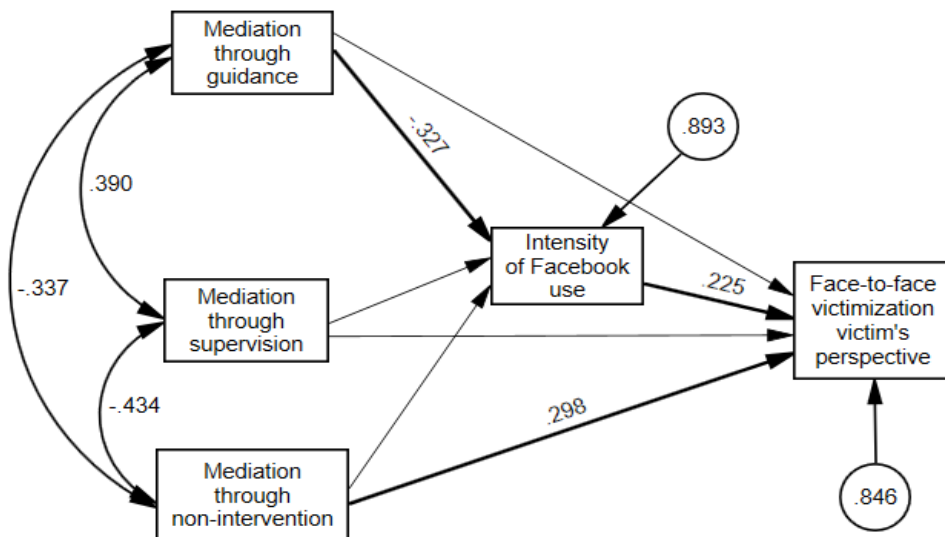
Mediation through guidance

-.327

.893

.390

Intensity of Facebook use

-.337

Mediation through supervision

.225

Face-to-face victimization victim's perspective

-.434

.298

Mediation through non-intervention

.846